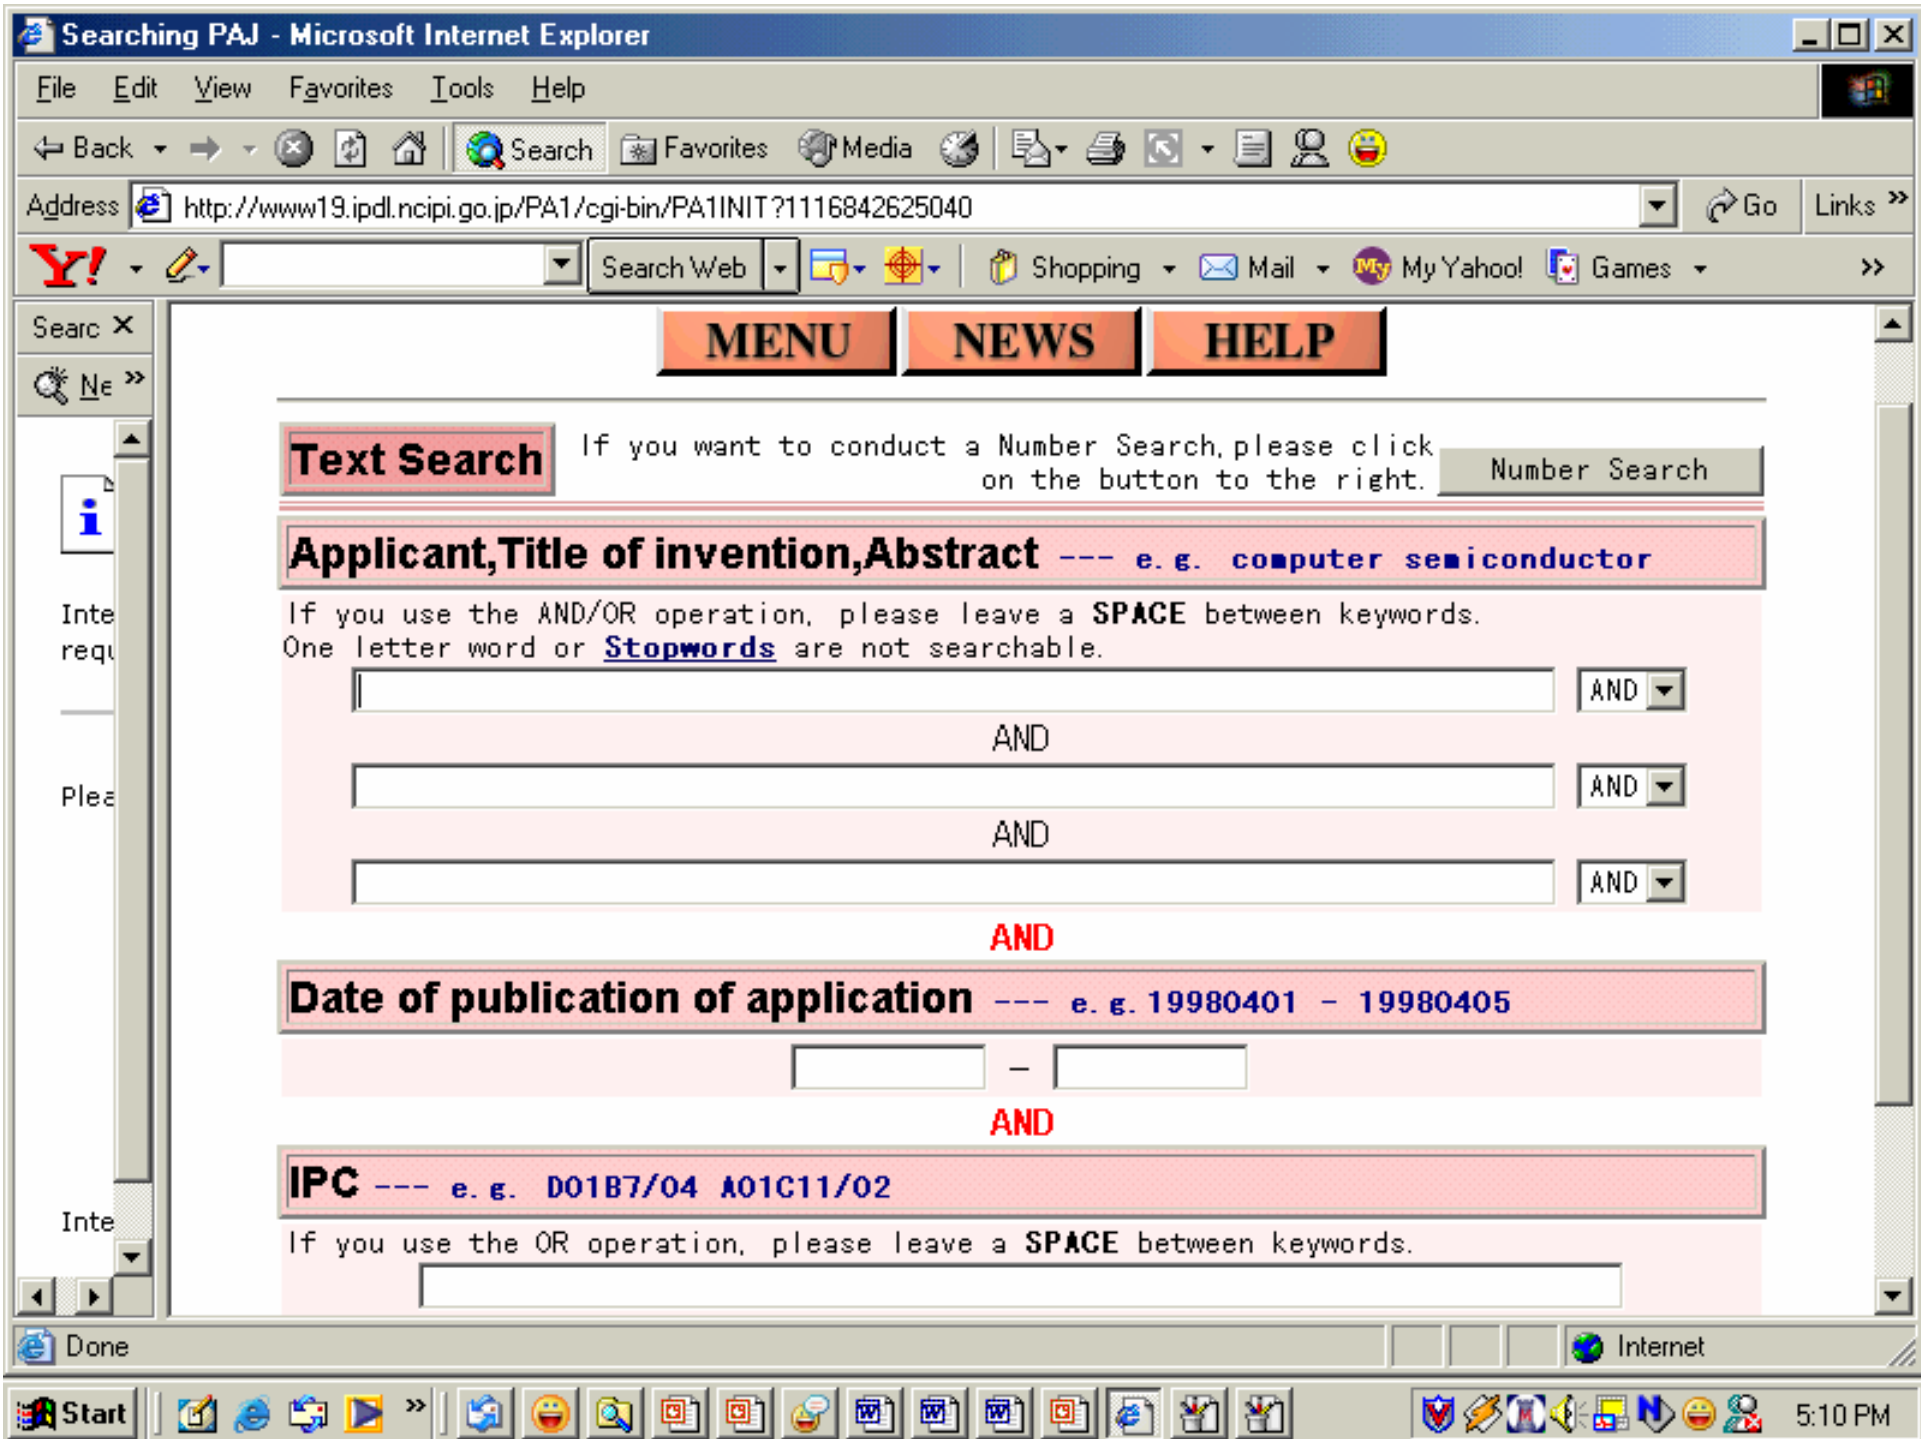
Searching PAJ - Microsoft Internet Explorer

File Edit View Favorites Tools Help

Back Search Favorites Media

Address http://www19.ipdl.ncipi.go.jp/PA1/cgi-bin/PA1INIT?1116842625040 Go Links »

Y! Search Web Shopping Mail My Yahoo! Games »

Searc ×

Ne »

Inte requ

Plea

Inte

MENU NEWS HELP

Text Search

If you want to conduct a Number Search, please click on the button to the right.

Number Search

Applicant,Title of invention,Abstract --- e. g. computer semiconductor

If you use the AND/OR operation, please leave a SPACE between keywords.
One letter word or Stopwords are not searchable.

AND

AND

AND

AND

AND

AND

Date of publication of application --- e. g. 19980401 - 19980405

–

AND

IPC --- e. g. D01B7/04 A01C11/02

If you use the OR operation, please leave a SPACE between keywords.

Done

Internet

Start

5:10 PM